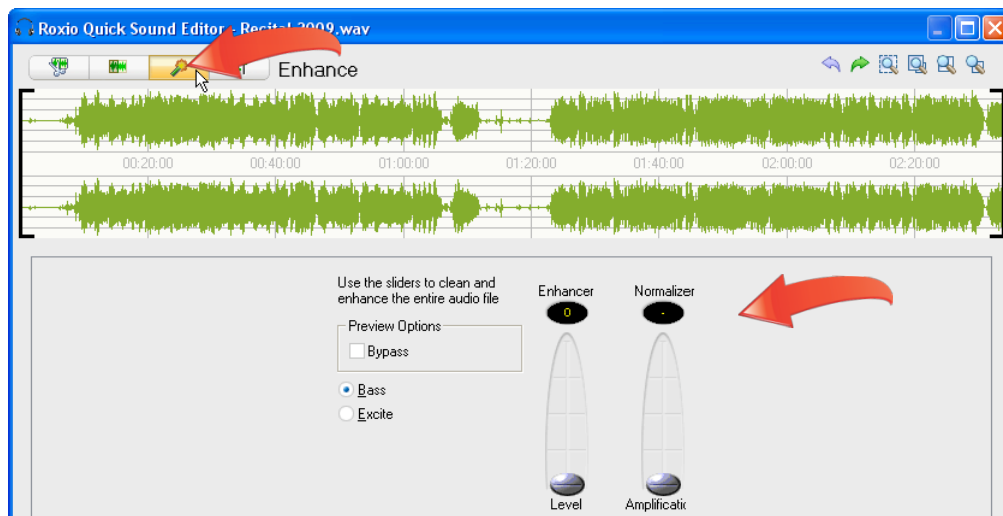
Roxio Quick Sound Editor - Recital 2009.wav

Enhance

00:20:00 00:40:00 01:00:00 01:20:00 01:40:00 02:00:00 02:20:00

Use the sliders to clean and enhance the entire audio file

Preview Options

Bypass

Bass

Excite

Enhancer

0

Normalizer

-

Level

Amplificatio